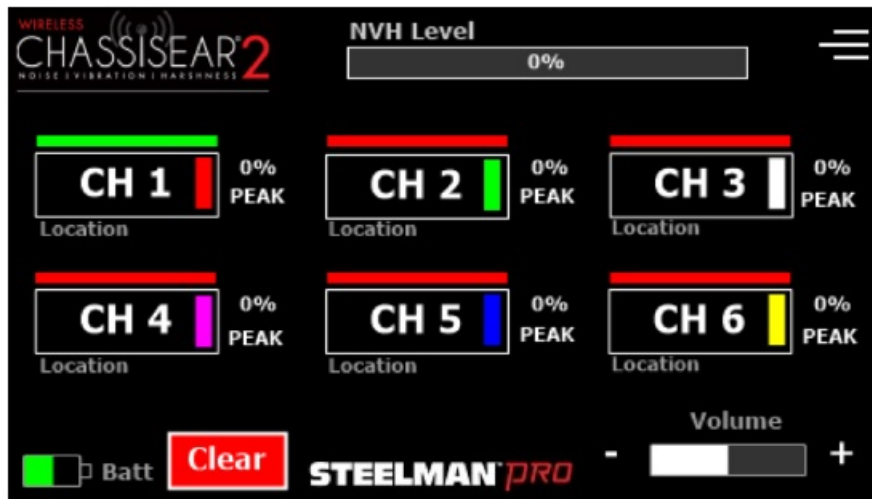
WIRELESS
CHASSISEAR®2
NOISE | VIBRATION | HARSHNESS

NVH Level
0%

CH 1
0%
PEAK
Location

CH 2
0%
PEAK
Location

CH 3
0%
PEAK
Location

CH 4
0%
PEAK
Location

CH 5
0%
PEAK
Location

CH 6
0%
PEAK
Location

Batt
Clear
STEELMAN PRO
Volume
-
+